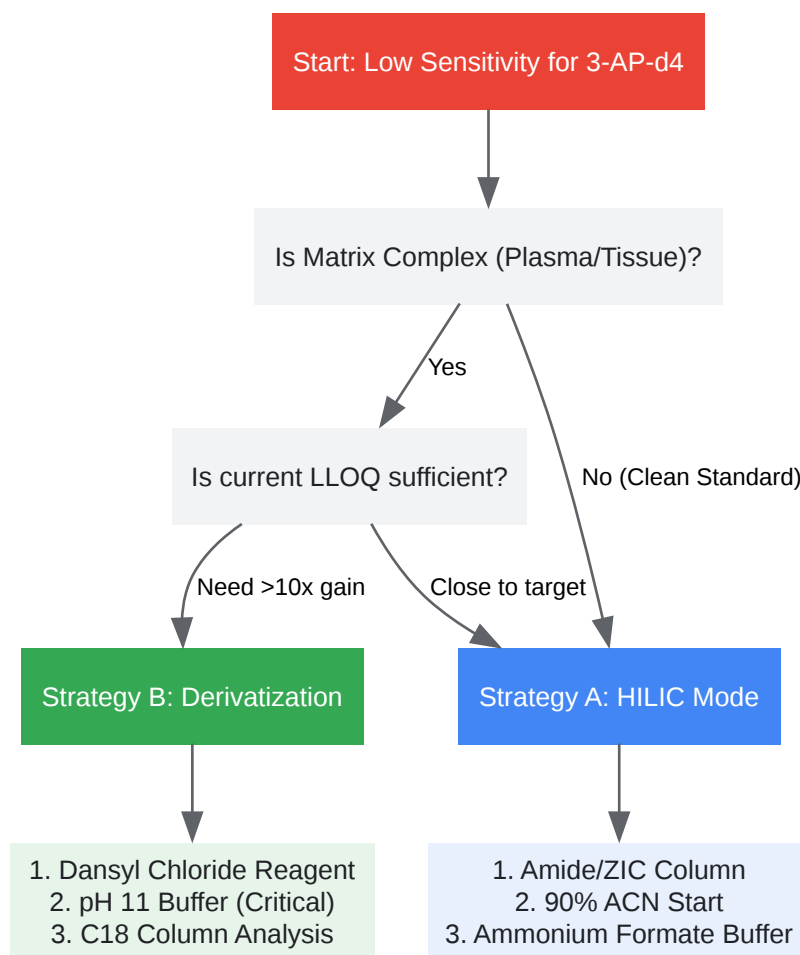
Start: Low Sensitivity for 3-AP-d4

Is Matrix Complex (Plasma/Tissue)?

Yes

No (Clean Standard)

Is current LLOQ sufficient?

Need >10x gain

Close to target

Strategy B: Derivatization

Strategy A: HILIC Mode

1. Dansyl Chloride Reagent
2. pH 11 Buffer (Critical)
3. C18 Column Analysis

1. Amide/ZIC Column
2. 90% ACN Start
3. Ammonium Formate Buffer